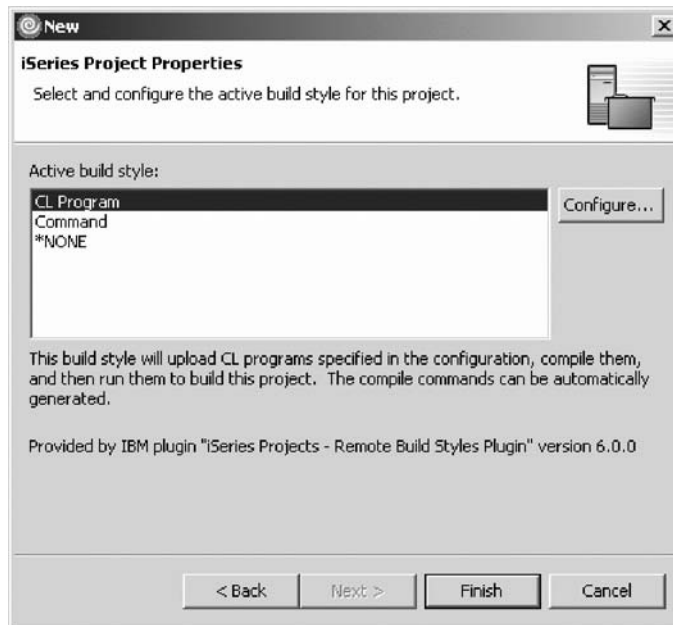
New

iSeries Project Properties

Select and configure the active build style for this project.

Active build style:

CL Program
Command
*NONE

Configure...

This build style will upload CL programs specified in the configuration, compile them, and then run them to build this project. The compile commands can be automatically generated.

Provided by IBM plugin "iSeries Projects - Remote Build Styles Plugin" version 6.0.0

< Back
Next >
Finish
Cancel